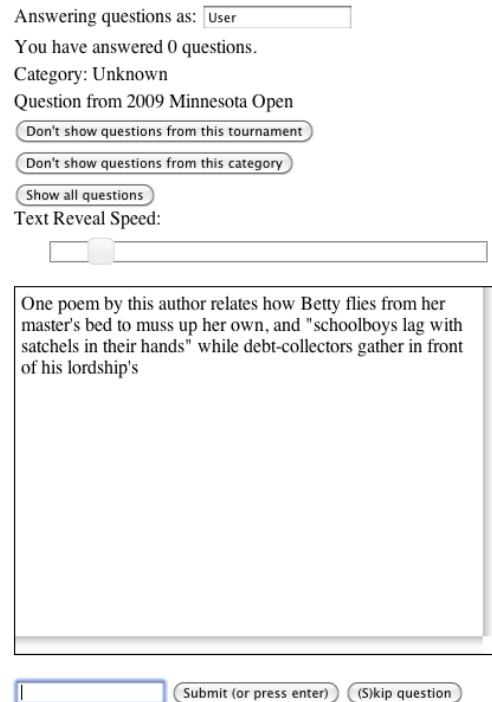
Answering questions as: User

You have answered 0 questions.

Category: Unknown

Question from 2009 Minnesota Open

Don't show questions from this tournament

Don't show questions from this category

Show all questions

Text Reveal Speed:

One poem by this author relates how Betty flies from her master's bed to muss up her own, and "schoolboys lag with satchels in their hands" while debt-collectors gather in front of his lordship's

Submit (or press enter) (S)kip question